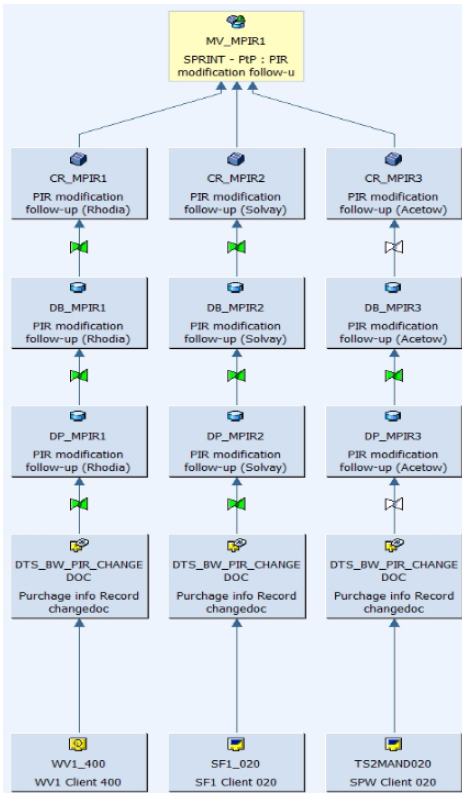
MV_MPIR1
SPRINT - PtP : PIR modification follow-u

CR_MPIR1
PIR modification follow-up (Rhodia)

CR_MPIR2
PIR modification follow-up (Solvay)

CR_MPIR3
PIR modification follow-up (Acetow)

DB_MPIR1
PIR modification follow-up (Rhodia)

DB_MPIR2
PIR modification follow-up (Solvay)

DB_MPIR3
PIR modification follow-up (Acetow)

DP_MPIR1
PIR modification follow-up (Rhodia)

DP_MPIR2
PIR modification follow-up (Solvay)

DP_MPIR3
PIR modification follow-up (Acetow)

DTS_BW_PIR_CHANGE DOC
Purchage info Record changedoc

DTS_BW_PIR_CHANGE DOC
Purchage info Record changedoc

DTS_BW_PIR_CHANGE DOC
Purchage info Record changedoc

WV1_400
WV1 Client 400

SF1_020
SF1 Client 020

TS2MAND020
SPW Client 020